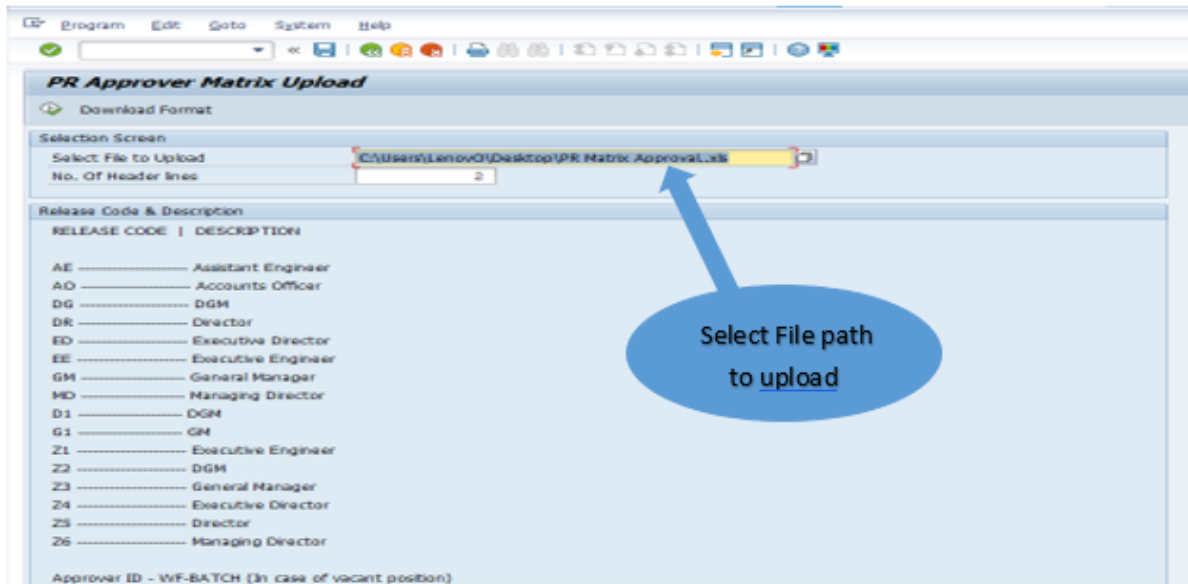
Program Edit Goto System Help

PR Approver Matrix Upload

Download Format

Selection Screen
Select File to Upload C:\Users\LenovO\Desktop\PR Matrix Approval.xls
No. Of Header lines 2

Release Code & Description
RELEASE CODE | DESCRIPTION

AE ---------------- Assistant Engineer
AO ---------------- Accounts Officer
DG ---------------- DGM
DR ---------------- Director
ED ---------------- Executive Director
EE ---------------- Executive Engineer
GM ---------------- General Manager
MD ---------------- Managing Director
D1 ---------------- DGM
G1 ---------------- GM
Z1 ---------------- Executive Engineer
Z2 ---------------- DGM
Z3 ---------------- General Manager
Z4 ---------------- Executive Director
Z5 ---------------- Director
Z6 ---------------- Managing Director

Approver ID - WF-BATCH (In case of vacant position)

Select File path to upload